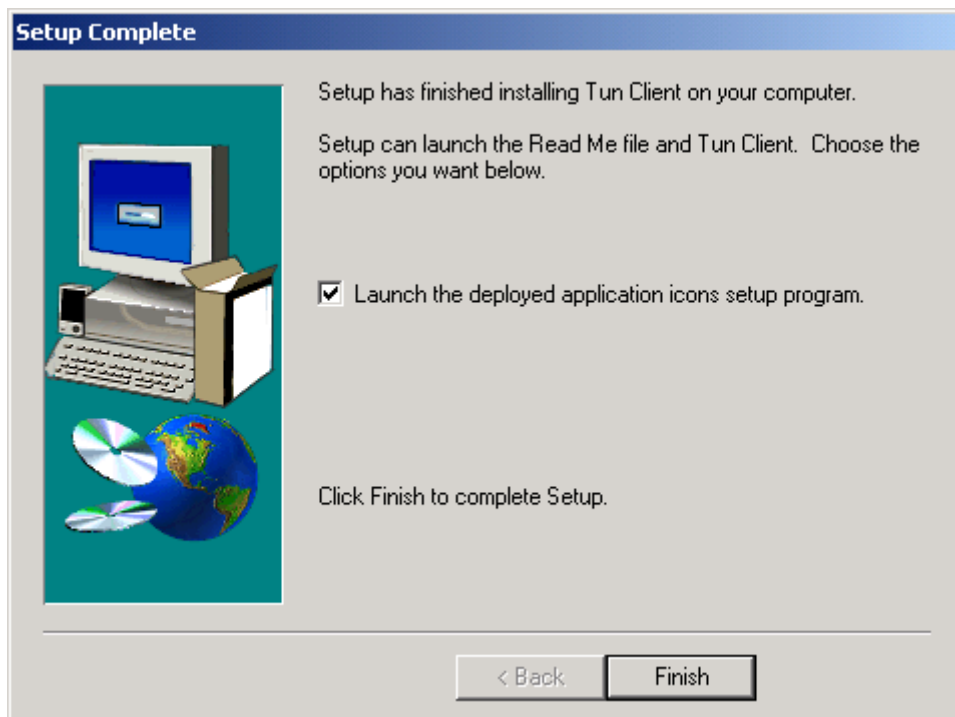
Setup Complete

Setup has finished installing Tun Client on your computer.

Setup can launch the Read Me file and Tun Client. Choose the options you want below.

☑ Launch the deployed application icons setup program.

Click Finish to complete Setup.

< Back

Finish